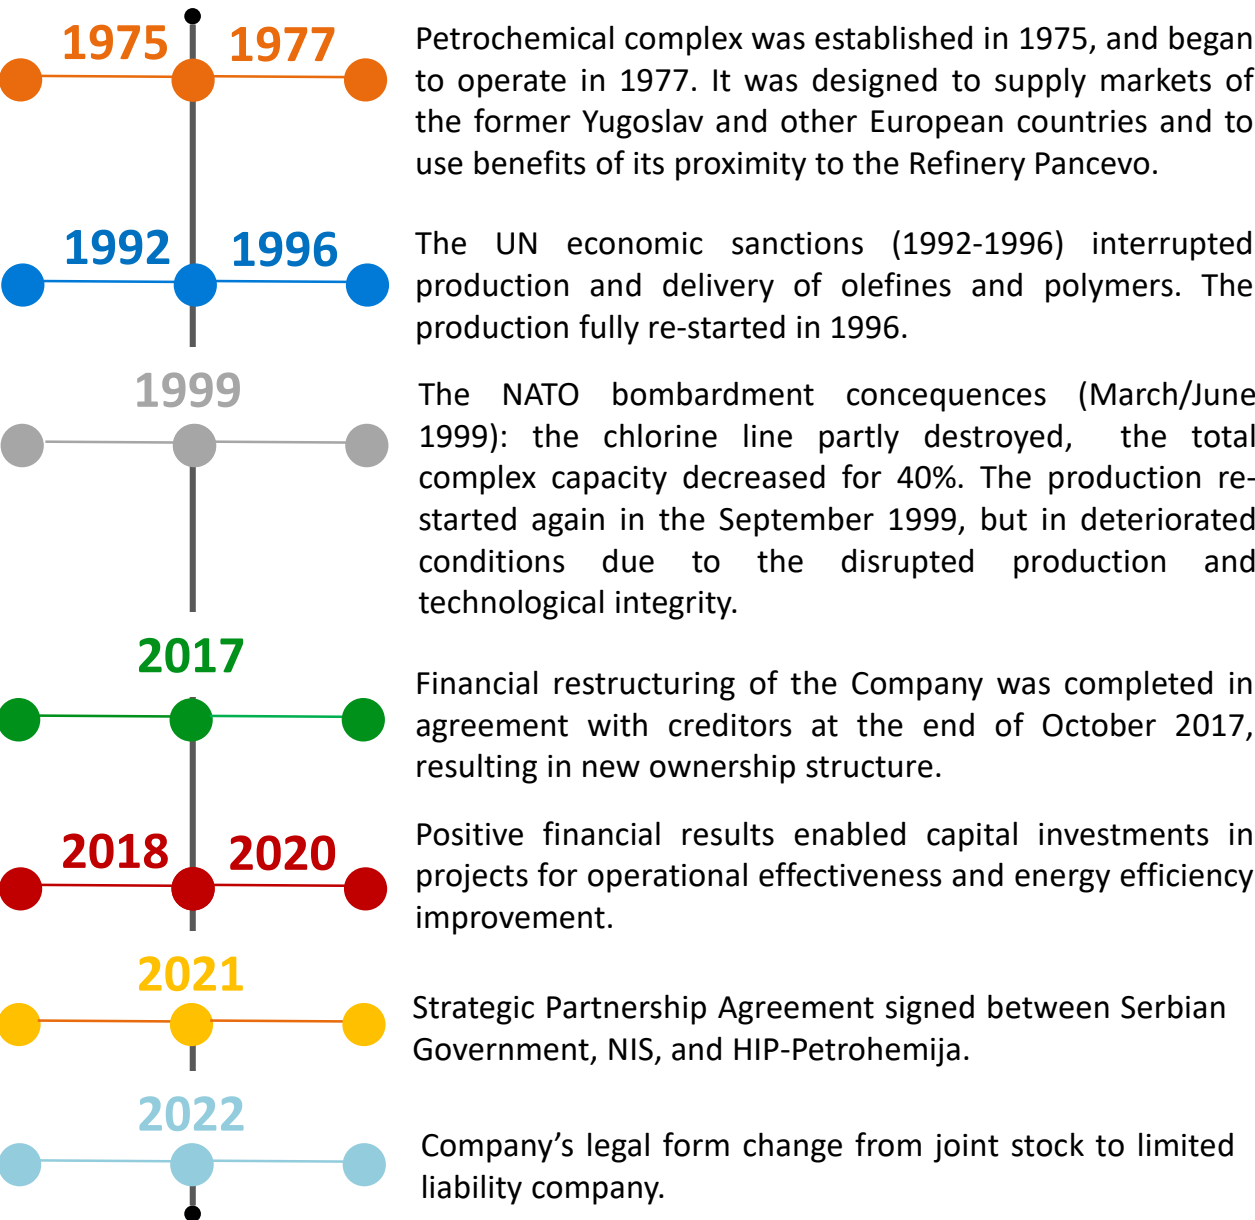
1975 1977

Petrochemical complex was established in 1975, and began to operate in 1977. It was designed to supply markets of the former Yugoslav and other European countries and to use benefits of its proximity to the Refinery Pancevo.

1992 1996

The UN economic sanctions (1992-1996) interrupted production and delivery of olefines and polymers. The production fully re-started in 1996.

1999

The NATO bombardment concequences (March/June 1999): the chlorine line partly destroyed, the total complex capacity decreased for 40%. The production re-started again in the September 1999, but in deteriorated conditions due to the disrupted production and technological integrity.

2017

Financial restructuring of the Company was completed in agreement with creditors at the end of October 2017, resulting in new ownership structure.

2018 2020

Positive financial results enabled capital investments in projects for operational effectiveness and energy efficiency improvement.

2021

Strategic Partnership Agreement signed between Serbian Government, NIS, and HIP-Petrohemija.

2022

Company's legal form change from joint stock to limited liability company.